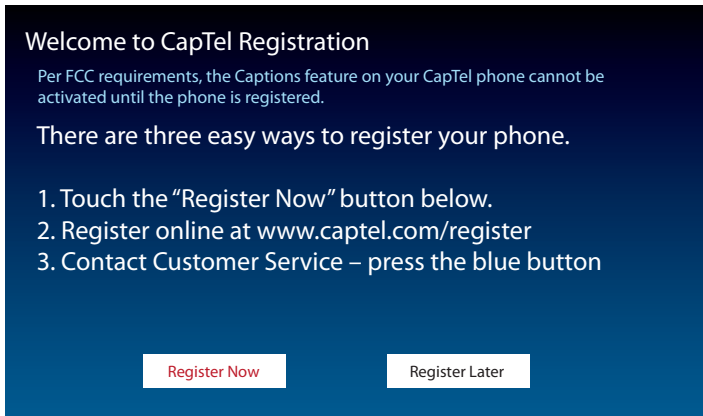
Welcome to CapTel Registration

Per FCC requirements, the Captions feature on your CapTel phone cannot be activated until the phone is registered.

There are three easy ways to register your phone.

1. Touch the "Register Now" button below.
2. Register online at www.captel.com/register
3. Contact Customer Service – press the blue button

Register Now

Register Later